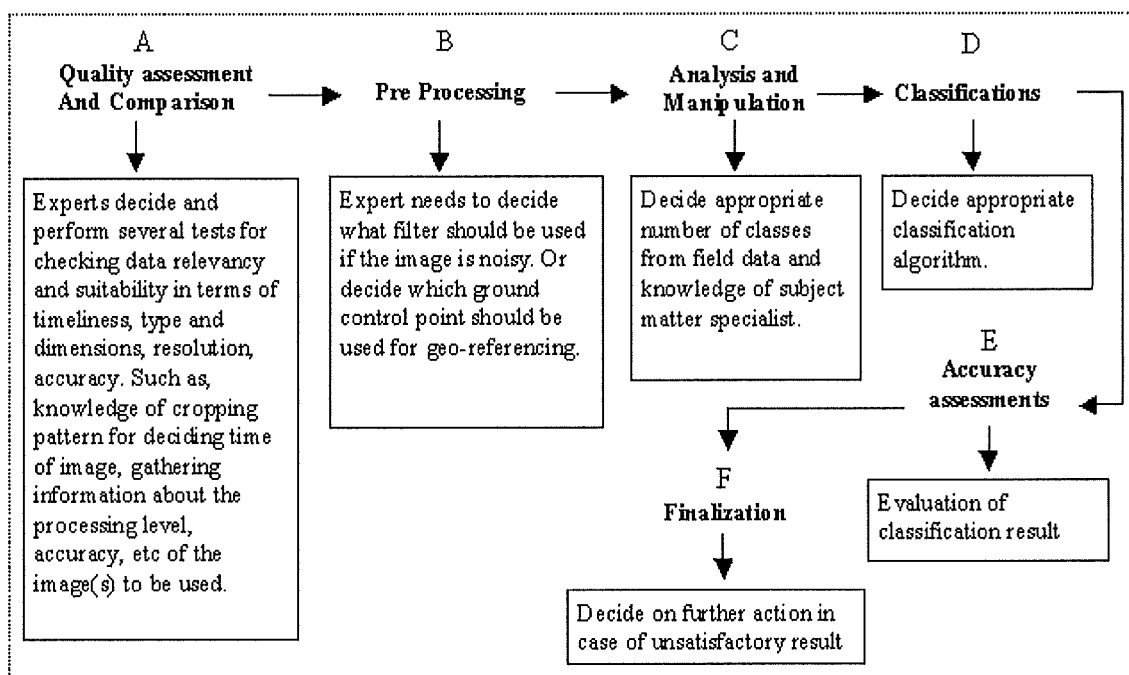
A
Quality assessment And Comparison

Experts decide and perform several tests for checking data relevancy and suitability in terms of timeliness, type and dimensions, resolution, accuracy. Such as, knowledge of cropping pattern for deciding time of image, gathering information about the processing level, accuracy, etc of the image(s) to be used.

B
Pre Processing

Expert needs to decide what filter should be used if the image is noisy. Or decide which ground control point should be used for geo-referencing.

C
Analysis and Manipulation

Decide appropriate number of classes from field data and knowledge of subject matter specialist.

D
Classifications

Decide appropriate classification algorithm.

E
Accuracy assessments

Evaluation of classification result

F
Finalization

Decide on further action in case of unsatisfactory result